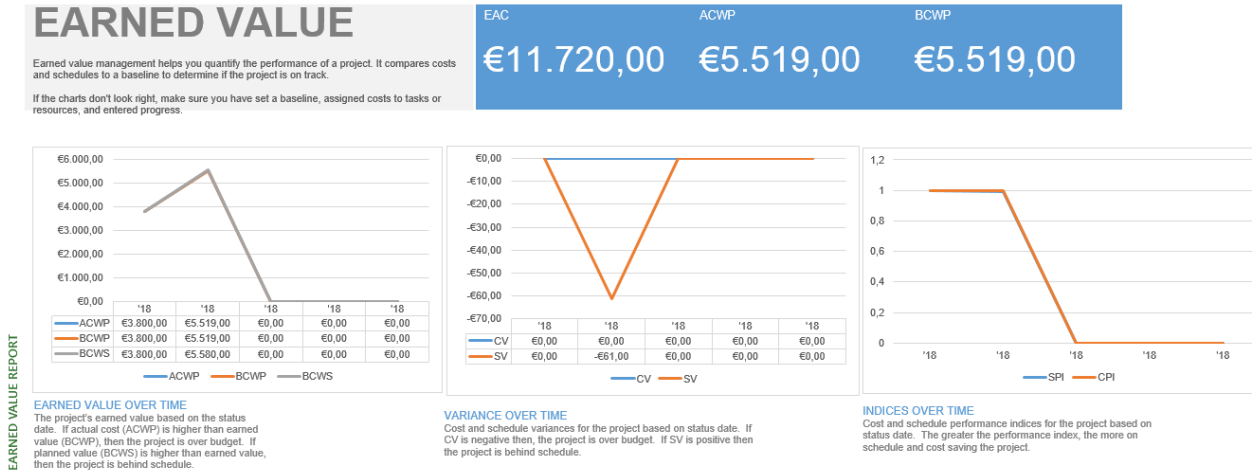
EARNED VALUE

Earned value management helps you quantify the performance of a project. It compares costs and schedules to a baseline to determine if the project is on track.

If the charts don't look right, make sure you have set a baseline, assigned costs to tasks or resources, and entered progress.

EAC
€11.720,00

ACWP
€5.519,00

BCWP
€5.519,00

€6.000,00
€5.000,00
€4.000,00
€3.000,00
€2.000,00
€1.000,00
€0,00

| | '18 | '18 | '18 | '18 | '18 |
|---|---|---|---|---|---|
| ACWP | €3.800,00 | €5.519,00 | €0,00 | €0,00 | €0,00 |
| BCWP | €3.800,00 | €5.519,00 | €0,00 | €0,00 | €0,00 |
| BCWS | €3.800,00 | €5.580,00 | €0,00 | €0,00 | €0,00 |

ACWP BCWP BCWS

EARNED VALUE OVER TIME
The project's earned value based on the status date. If actual cost (ACWP) is higher than earned value (BCWP), then the project is over budget. If planned value (BCWS) is higher than earned value, then the project is behind schedule.

€0,00
-€10,00
-€20,00
-€30,00
-€40,00
-€50,00
-€60,00
-€70,00

| | '18 | '18 | '18 | '18 | '18 |
|---|---|---|---|---|---|
| CV | €0,00 | €0,00 | €0,00 | €0,00 | €0,00 |
| SV | €0,00 | -€61,00 | €0,00 | €0,00 | €0,00 |

CV SV

VARIANCE OVER TIME
Cost and schedule variances for the project based on status date. If CV is negative then, the project is over budget. If SV is positive then the project is behind schedule.

1,2
1
0,8
0,6
0,4
0,2
0
'18 '18 '18 '18 '18

SPI CPI

INDICES OVER TIME
Cost and schedule performance indices for the project based on status date. The greater the performance index, the more on schedule and cost saving the project.

EARNED VALUE REPORT